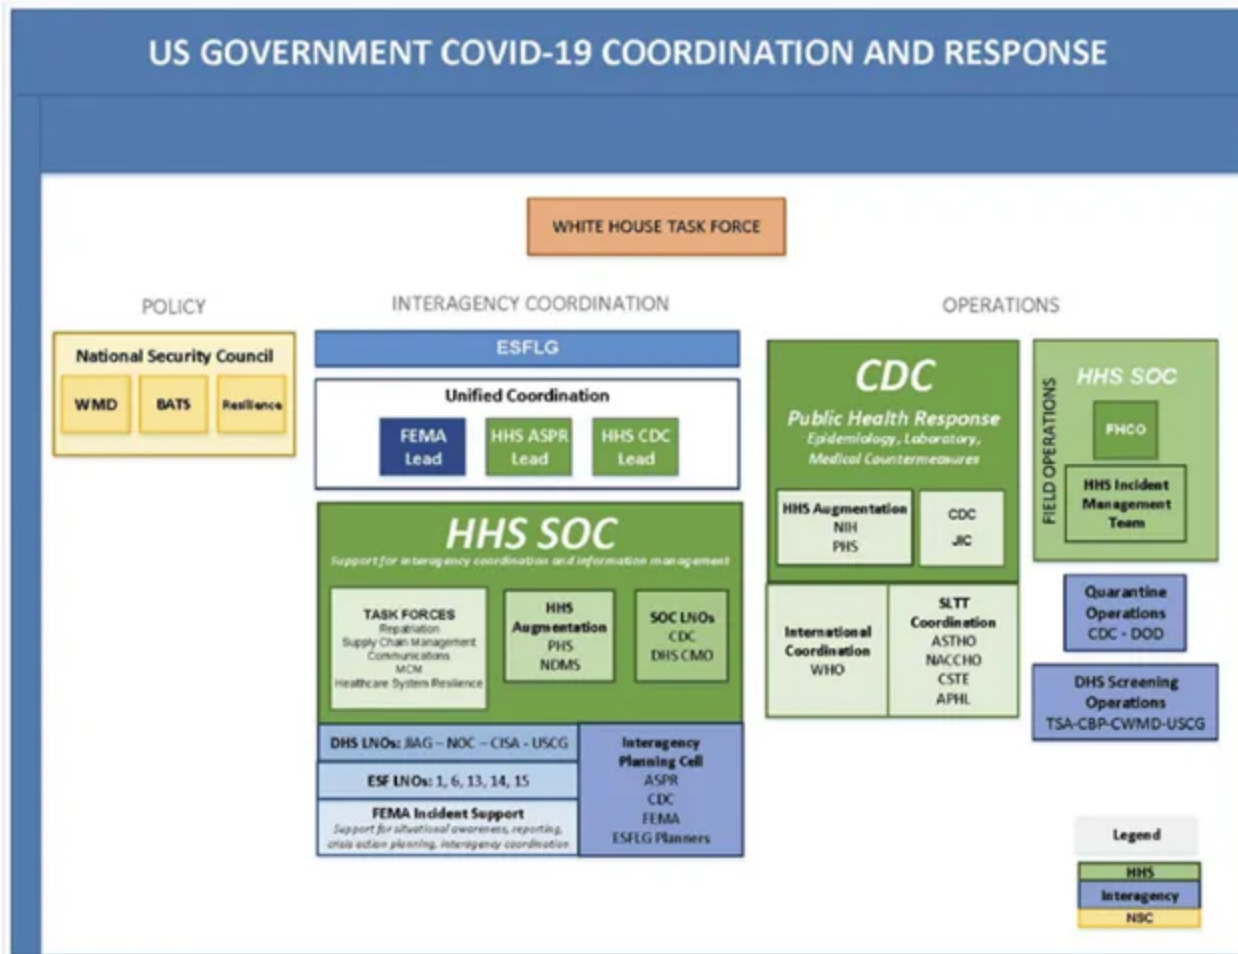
US GOVERNMENT COVID-19 COORDINATION AND RESPONSE

WHITE HOUSE TASK FORCE

POLICY

National Security Council

WMD

BATS

Resilience

INTERAGENCY COORDINATION

ESFLG

Unified Coordination

FEMA Lead

HHS ASPR Lead

HHS CDC Lead

HHS SOC

Support for interagency coordination and information management

TASK FORCES
Repatriation
Supply Chain Management
Communications
MCM
Healthcare System Resilience

HHS Augmentation
PHS
NDMS

SOC LNOs
CDC
DHS CMO

DHS LNOs: I&AG – NOC – CISA – USCG

ESF LNOs: 1, 6, 13, 14, 15

FEMA Incident Support
Support for situational awareness, reporting, crisis action planning, interagency coordination

Interagency Planning Cell
ASPR
CDC
FEMA
ESFLG Planners

OPERATIONS

CDC

Public Health Response
Epidemiology, Laboratory, Medical Countermeasures

HHS Augmentation
NIH
PHS

CDC
JIC

International Coordination
WHO

SLTT Coordination
ASTHO
NACCHO
CSTE
APHL

FIELD OPERATIONS

HHS SOC

FHCO

HHS Incident Management Team

Quarantine Operations
CDC - DOD

DHS Screening Operations
TSA-CBP-CWMD-USCG

Legend

HHS

Interagency

NSC